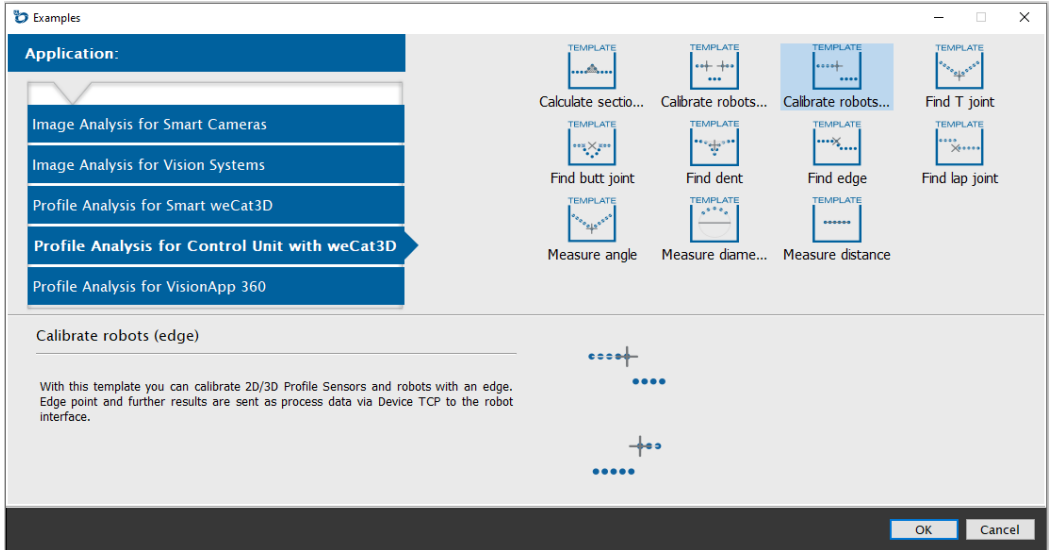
Examples

Application:

Image Analysis for Smart Cameras

Image Analysis for Vision Systems

Profile Analysis for Smart weCat3D

Profile Analysis for Control Unit with weCat3D

Profile Analysis for VisionApp 360

TEMPLATE
Calculate sectio...

TEMPLATE
Calibrate robots...

TEMPLATE
Calibrate robots...

TEMPLATE
Find T joint

TEMPLATE
Find butt joint

TEMPLATE
Find dent

TEMPLATE
Find edge

TEMPLATE
Find lap joint

TEMPLATE
Measure angle

TEMPLATE
Measure diame...

TEMPLATE
Measure distance

Calibrate robots (edge)

With this template you can calibrate 2D/3D Profile Sensors and robots with an edge. Edge point and further results are sent as process data via Device TCP to the robot interface.

OK
Cancel